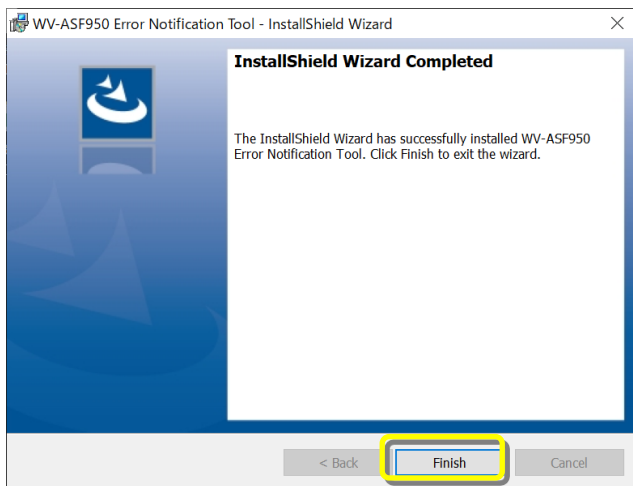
WV-ASF950 Error Notification Tool - InstallShield Wizard

InstallShield Wizard Completed

The InstallShield Wizard has successfully installed WV-ASF950 Error Notification Tool. Click Finish to exit the wizard.

< Back

Finish

Cancel